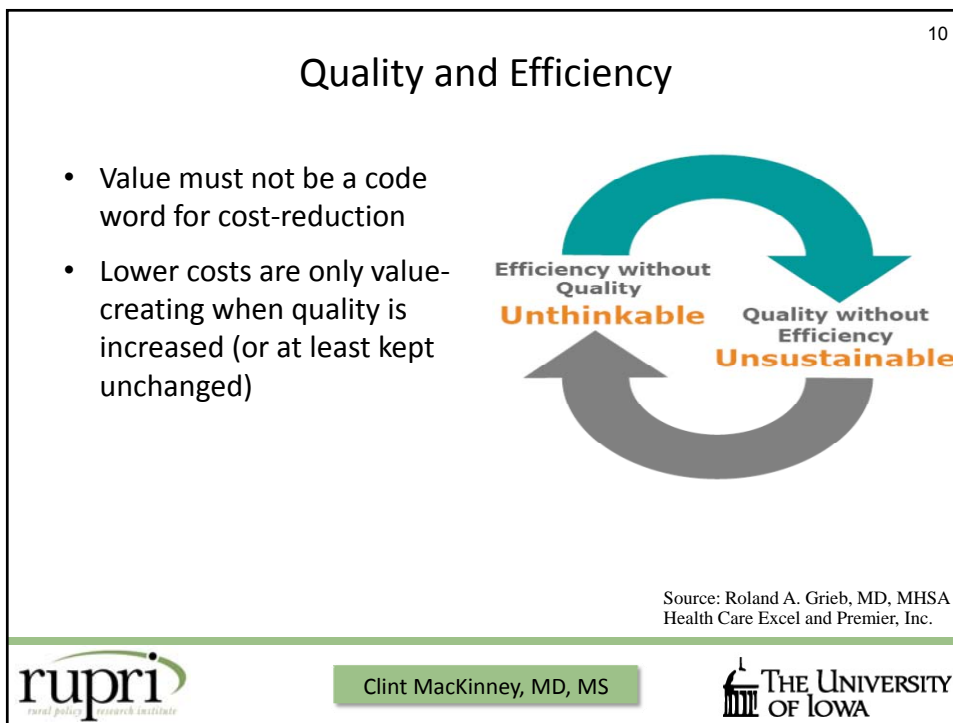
10

Quality and Efficiency

• Value must not be a code word for cost-reduction

• Lower costs are only value-creating when quality is increased (or at least kept unchanged)

Efficiency without Quality
Unthinkable

Quality without Efficiency
Unsustainable

Source: Roland A. Grieb, MD, MHSA
Health Care Excel and Premier, Inc.

rupri
rural policy research institute

Clint MacKinney, MD, MS

The University of Iowa